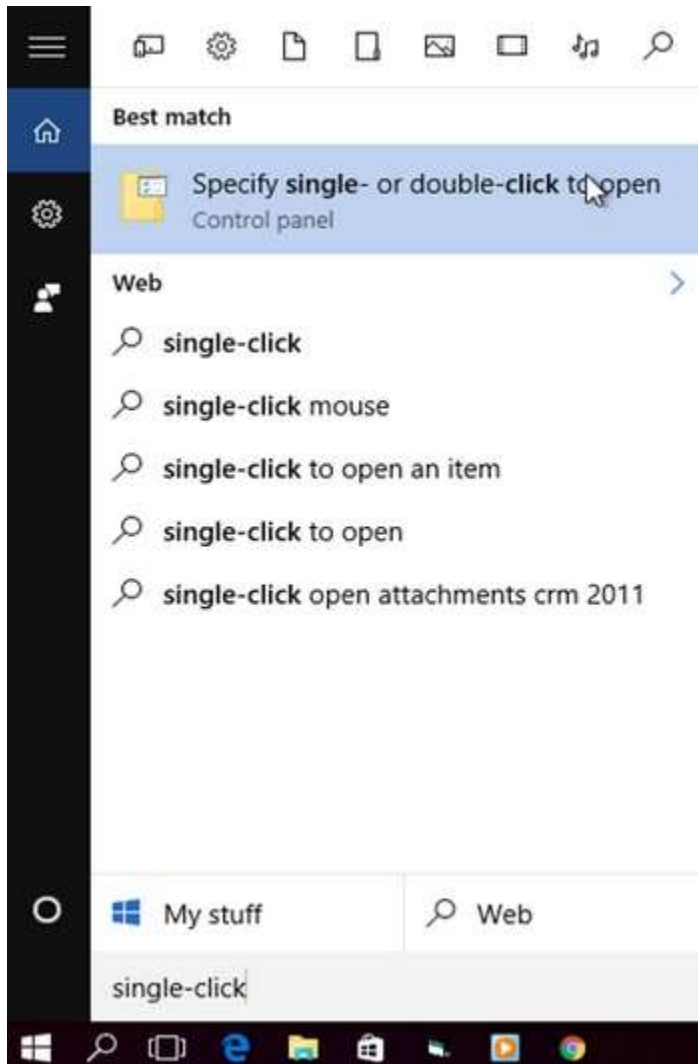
Best match

Specify single- or double-click to open
Control panel

Web

single-click

single-click mouse

single-click to open an item

single-click to open

single-click open attachments crm 2011

My stuff

Web

single-click